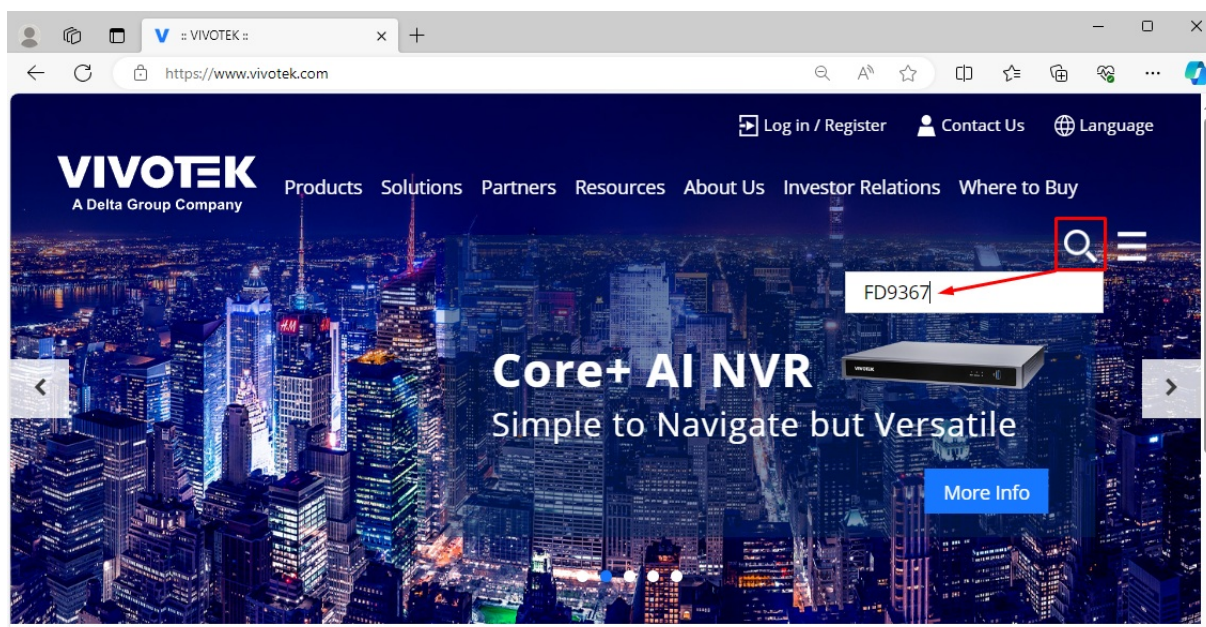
:: VIVOTEK ::

https://www.vivotek.com

Log in / Register
Contact Us
Language

VIVOTEK
A Delta Group Company

Products Solutions Partners Resources About Us Investor Relations Where to Buy

FD9367

Core+ AI NVR
Simple to Navigate but Versatile

More Info

VIVOTEK